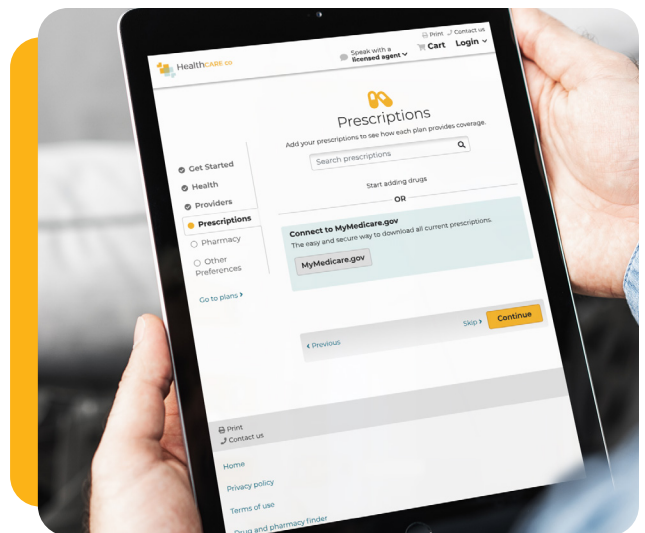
HealthCARE co

Print Contact us

Speak with a licensed agent

Cart

Login

Prescriptions

Add your prescriptions to see how each plan provides coverage.

Search prescriptions

Start adding drugs

OR

Get Started

Health

Providers

Prescriptions

Pharmacy

Other Preferences

Go to plans

Connect to MyMedicare.gov

The easy and secure way to download all current prescriptions.

MyMedicare.gov

Skip

Continue

Previous

Print

Contact us

Home

Privacy policy

Terms of use

Drug and pharmacy finder